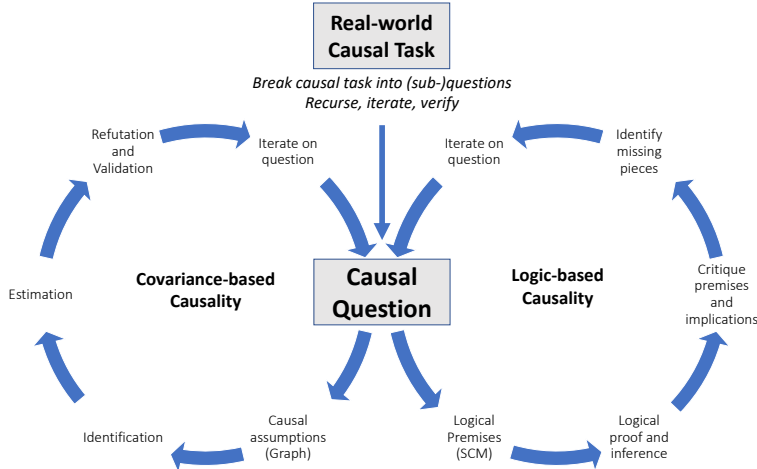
Real-world Causal Task

Break causal task into (sub-)questions
Recurse, iterate, verify

Refutation and Validation

Iterate on question

Iterate on question

Identify missing pieces

Covariance-based Causality

Causal Question

Logic-based Causality

Estimation

Critique premises and implications

Identification

Causal assumptions (Graph)

Logical Premises (SCM)

Logical proof and inference